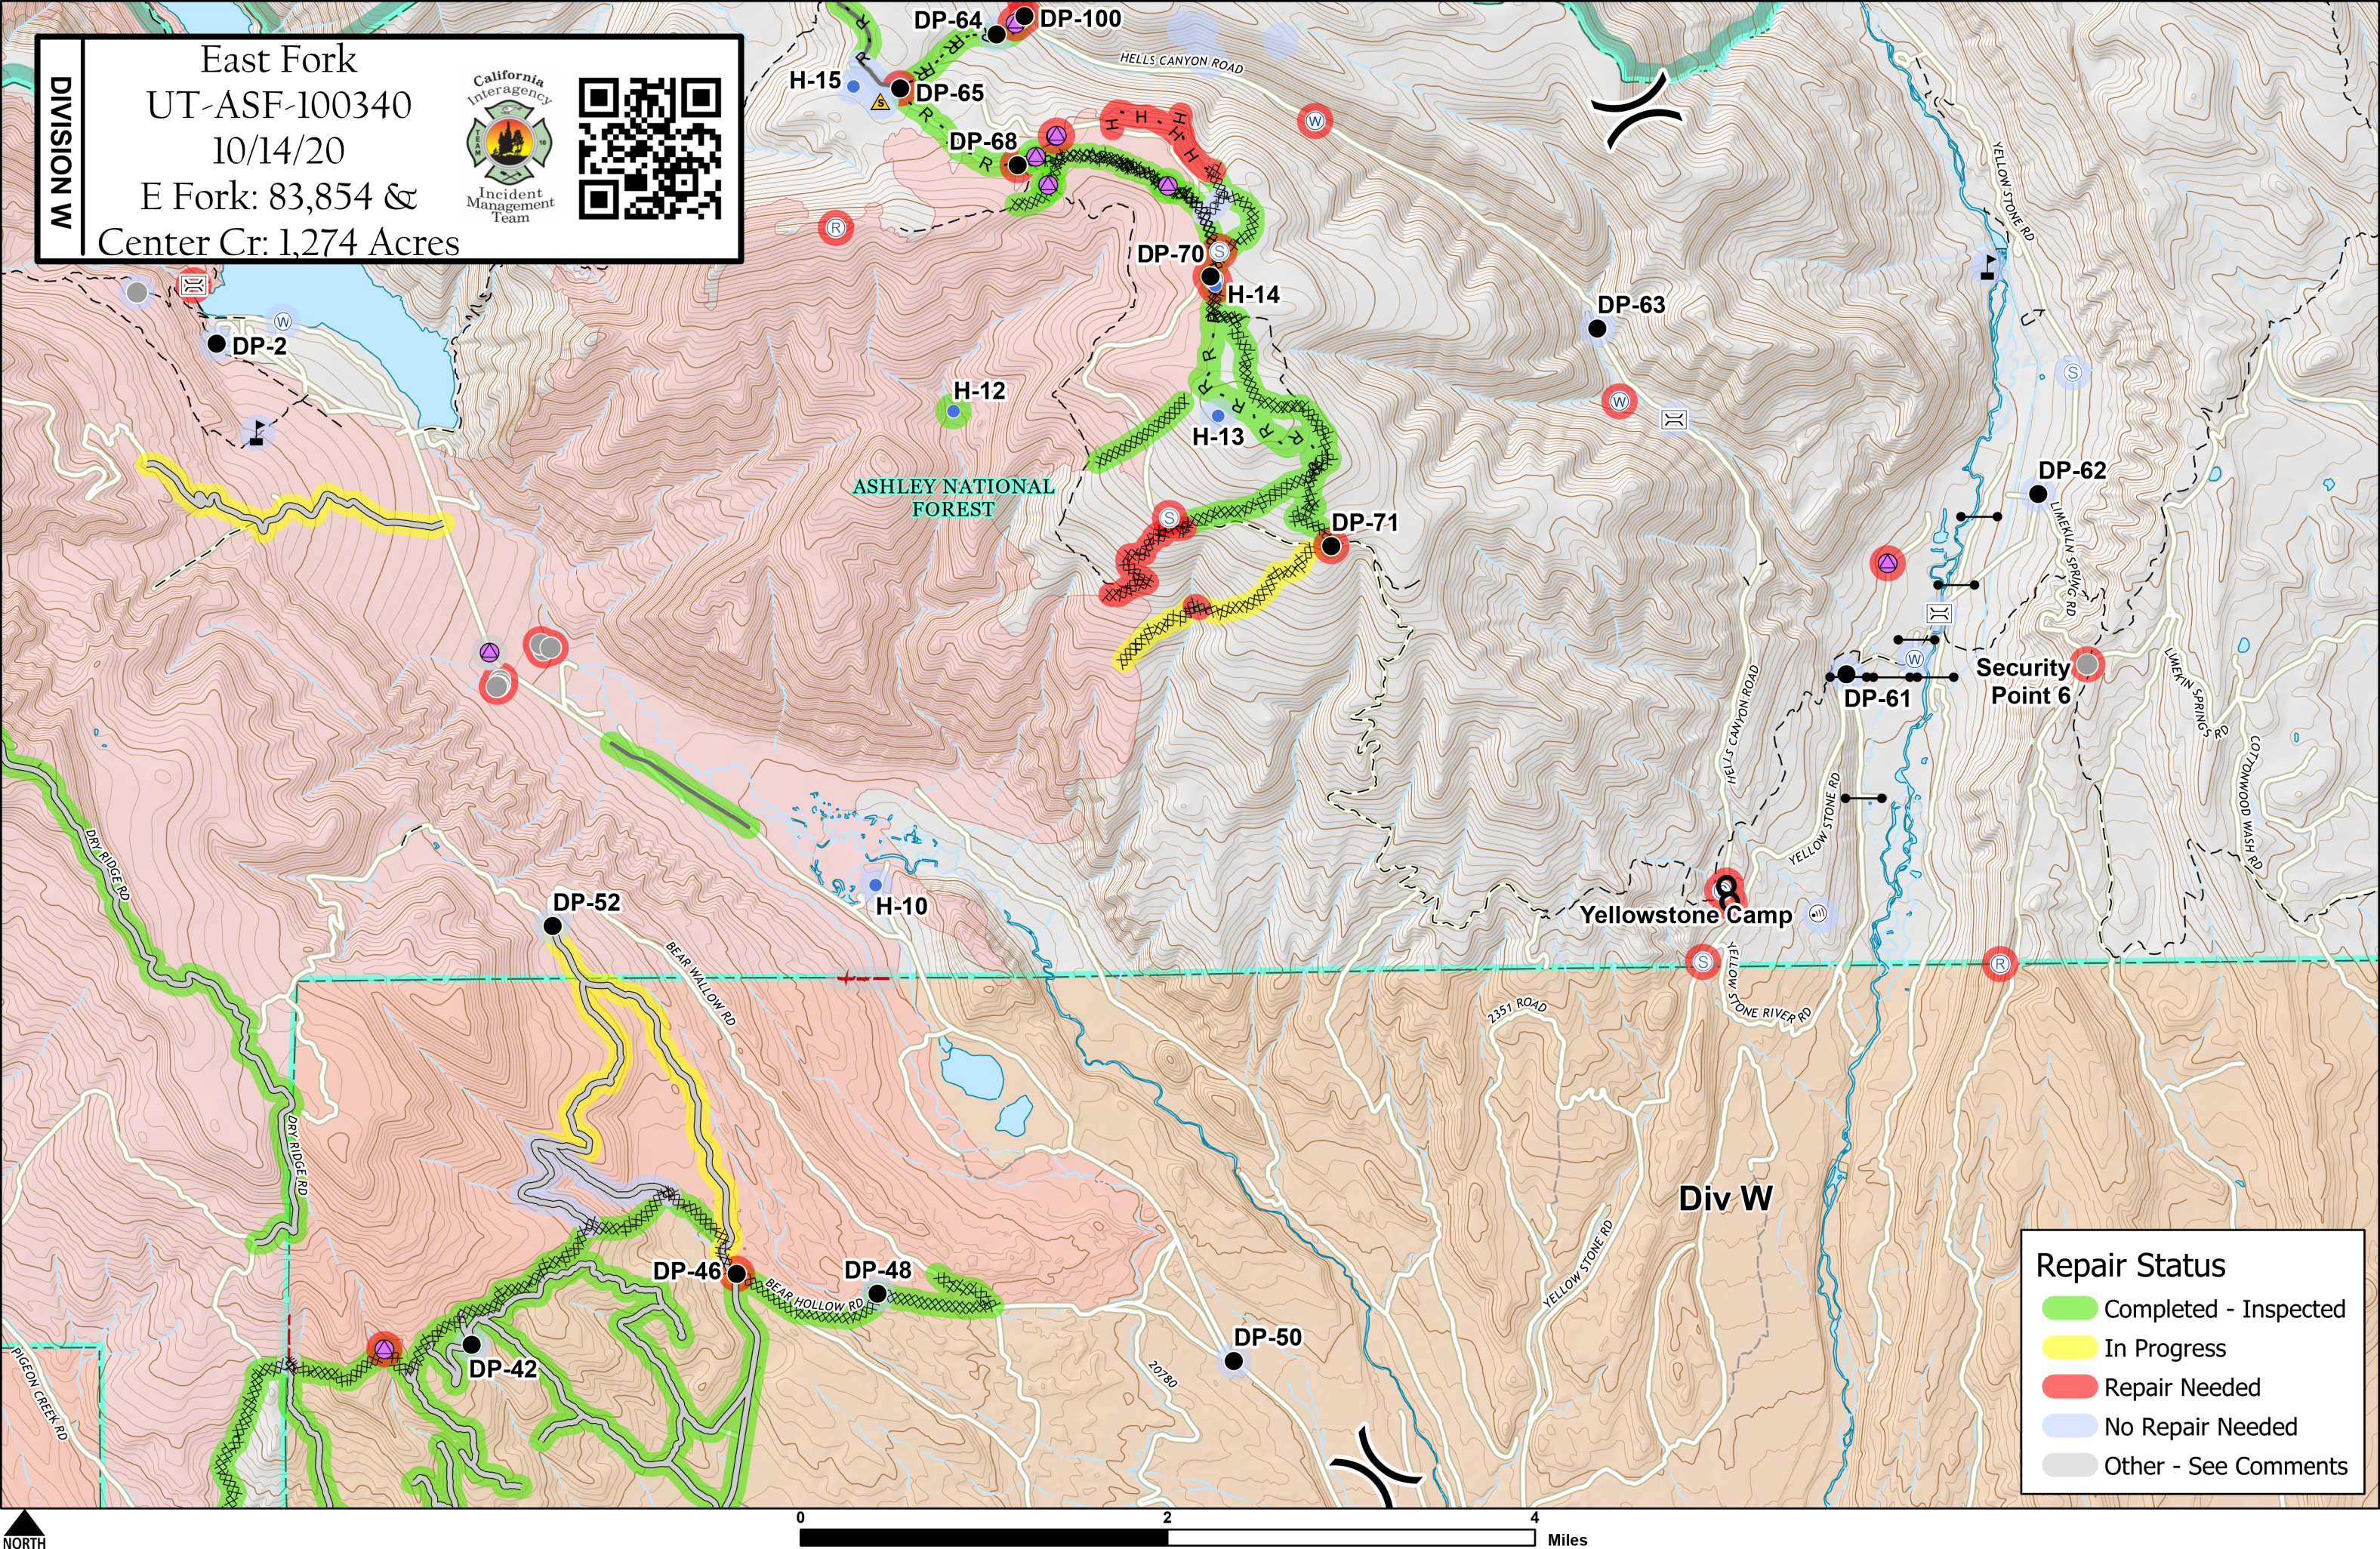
DIVISION W

East Fork
UT-ASF-100340
10/14/20
E Fork: 83,854 &
Center Cr: 1,274 Acres

California Interagency Incident Management Team

DP-64
DP-100
H-15
DP-65
HELLS CANYON ROAD
DP-68
DP-70
H-14
DP-63
DP-2
H-12
H-13
ASHLEY NATIONAL FOREST
DP-71
DP-62
YELLOW STONE RD
LIMEKILN SPRING RD
DP-61
Security Point 6
LIMEKILN SPRINGS RD
COTTONWOOD WASH RD
HELLS CANYON ROAD
YELLOW STONE RD
DRY RIDGE RD
H-10
DP-52
BEAR HOLLOW RD
Yellowstone Camp
2351 ROAD
YELLOW STONE RIVER RD
DRY RIDGE RD
Div W
YELLOW STONE RD
DP-46
DP-48
BEAR HOLLOW RD
DP-42
DP-50
20780
PIGEON CREEK RD

Repair Status
Completed - Inspected
In Progress
Repair Needed
No Repair Needed
Other - See Comments

NORTH
0
2
4
Miles